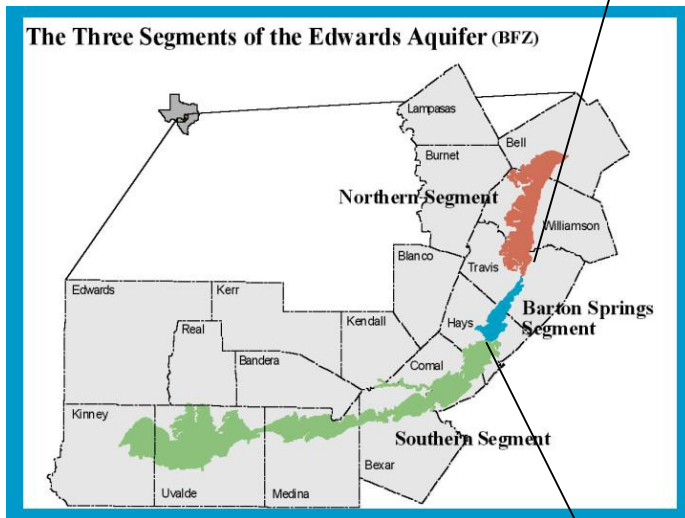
The Three Segments of the Edwards Aquifer (BFZ)

Lampasas

Bell

Burnet

Northern Segment

Williamson

Blanco

Travis

Edwards

Kerr

Barton Springs Segment

Kendall

Hays

Real

Bandera

Comal

Kinney

Southern Segment

Bexar

Uvalde

Medina